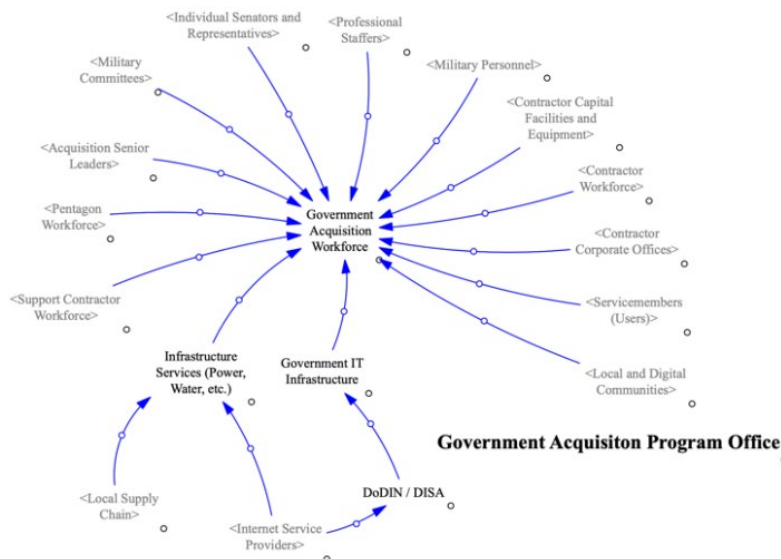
<Individual Senators and Representatives>

<Professional Staffers>

<Military Committees>

<Military Personnel>

<Contractor Capital Facilities and Equipment>

<Acquisition Senior Leaders>

<Contractor Workforce>

<Pentagon Workforce>

Government Acquisition Workforce

<Contractor Corporate Offices>

<Support Contractor Workforce>

<Servicemembers (Users)>

Infrastructure Services (Power, Water, etc.)

Government IT Infrastructure

<Local and Digital Communities>

Government Acquisiton Program Office

<Local Supply Chain>

DoDIN / DISA

<Internet Service Providers>